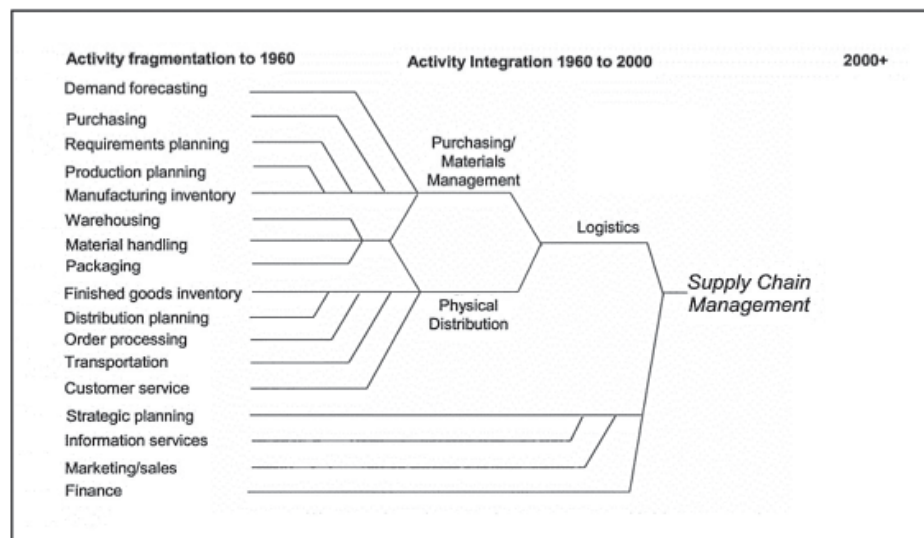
Activity fragmentation to 1960

Activity Integration 1960 to 2000

2000+

Demand forecasting
Purchasing
Requirements planning
Production planning
Manufacturing inventory
Warehousing
Material handling
Packaging
Finished goods inventory
Distribution planning
Order processing
Transportation
Customer service
Strategic planning
Information services
Marketing/sales
Finance

Purchasing/ Materials Management

Physical Distribution

Logistics

Supply Chain Management